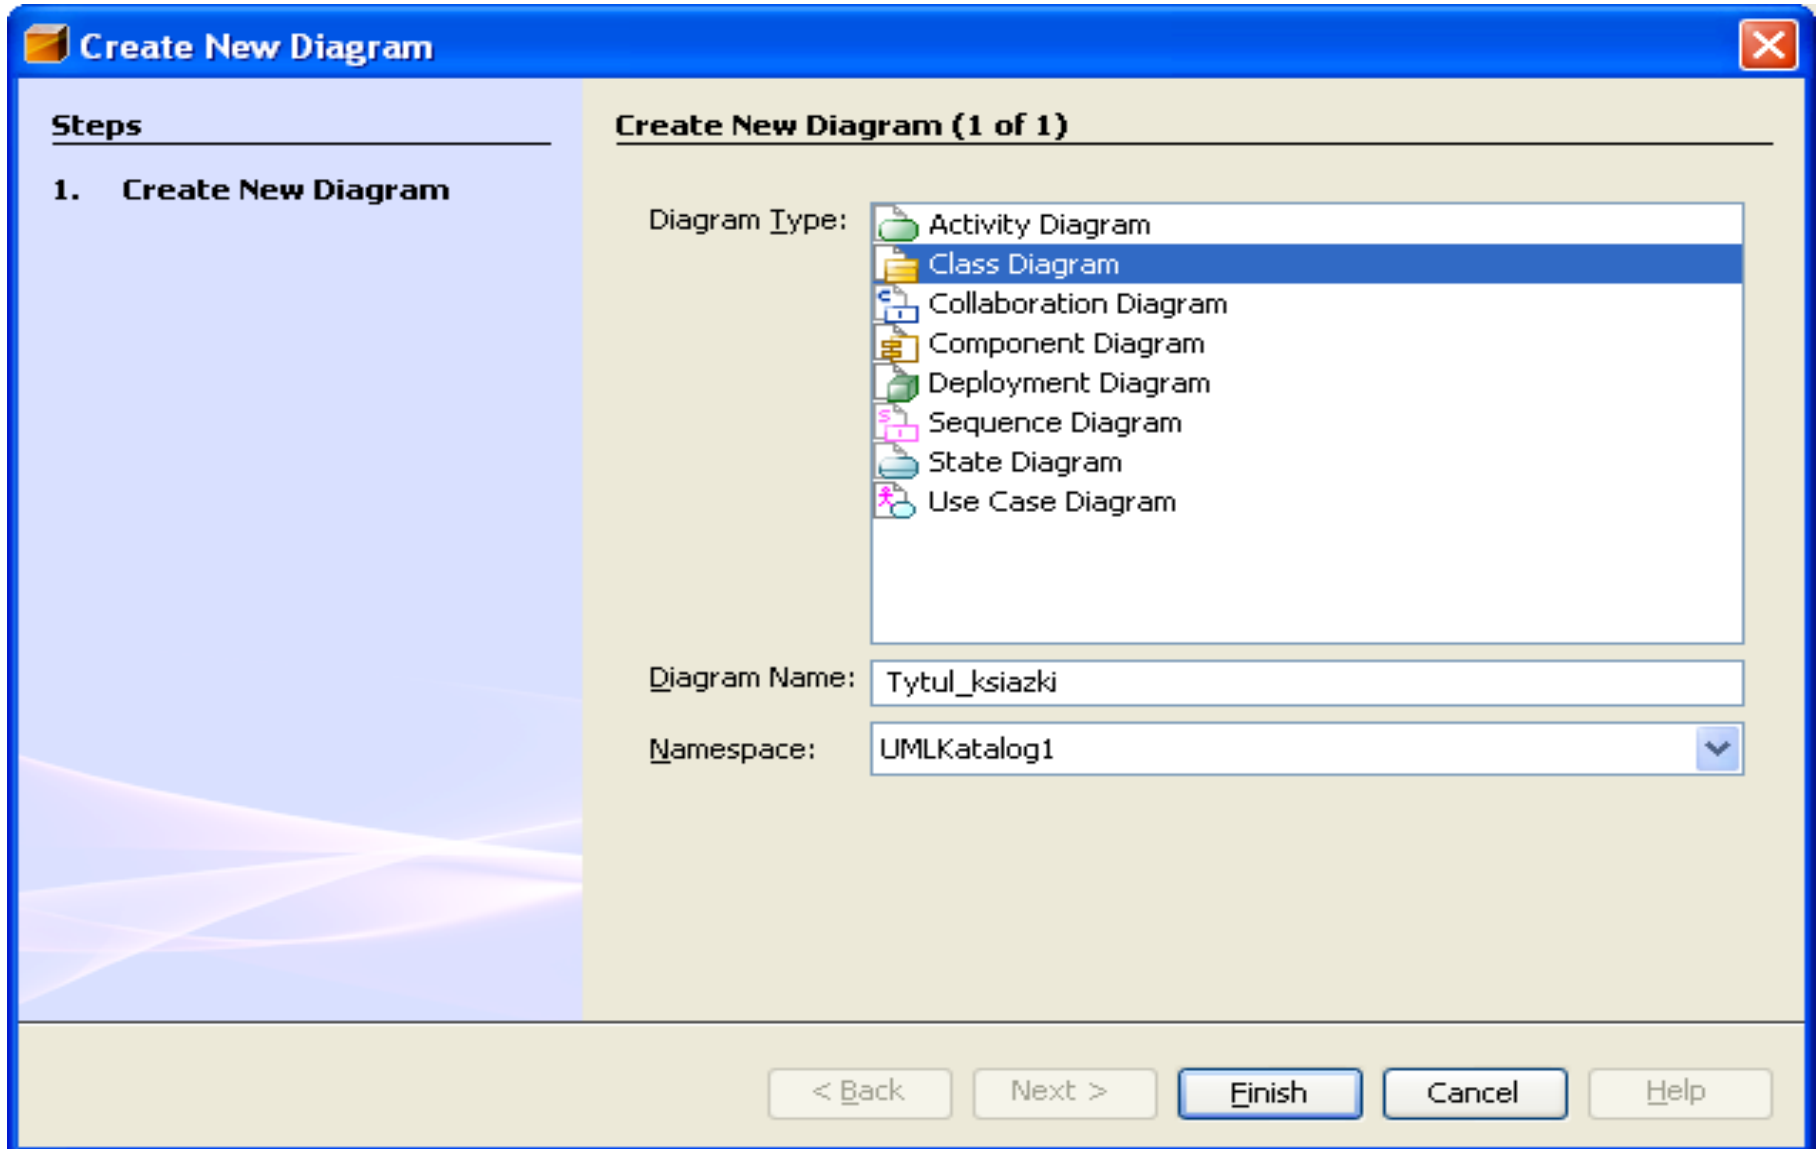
Create New Diagram

Steps

1. Create New Diagram

Create New Diagram (1 of 1)

Diagram Type:

Activity Diagram
Class Diagram
Collaboration Diagram
Component Diagram
Deployment Diagram
Sequence Diagram
State Diagram
Use Case Diagram

Diagram Name: Tytul_ksiazki

Namespace: UMLKatalog1

< Back | Next > | Finish | Cancel | Help